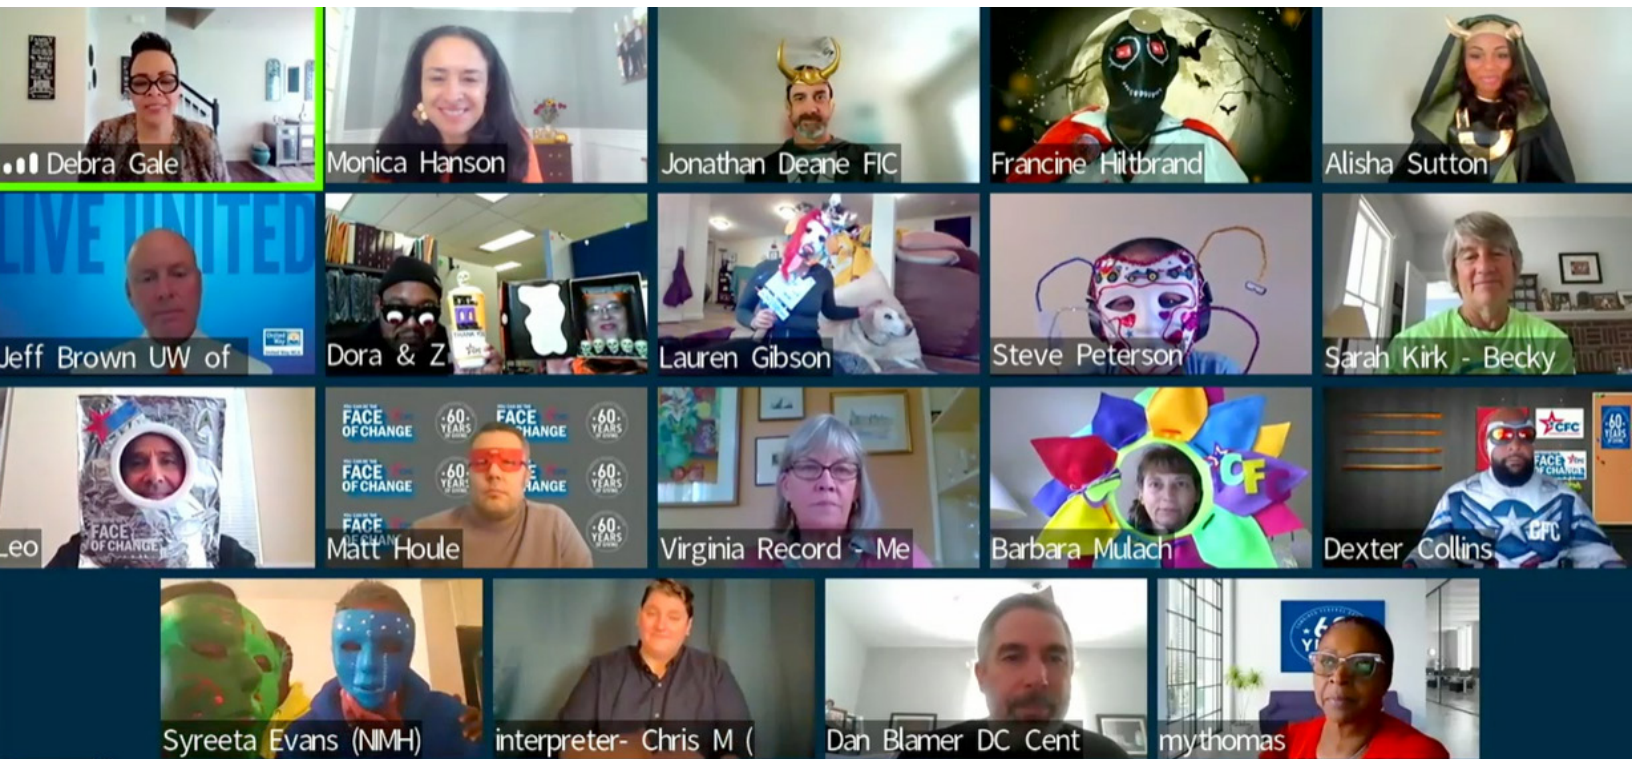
Debra Gale
Monica Hanson
Jonathan Deane FIC
Francine Hiltbrand
Alisha Sutton

LIVE UNITED
Jeff Brown UW of
Dora & Z
Lauren Gibson
Steve Peterson
Sarah Kirk - Becky

FACE OF CHANGE
Leo
FACE OF CHANGE 60 YEARS FACE OF CHANGE 60 YEARS
FACE OF CHANGE 60 YEARS FACE OF CHANGE 60 YEARS
FACE OF CHANGE 60 YEARS
Matt Houle
Virginia Record - Me
CFC
Barbara Mulach
CFC 60 YEARS FACE OF CHANGE CFC
Dexter Collins

Syreeta Evans (NIMH)
interpreter- Chris M (
Dan Blamer DC Cent
mythomas